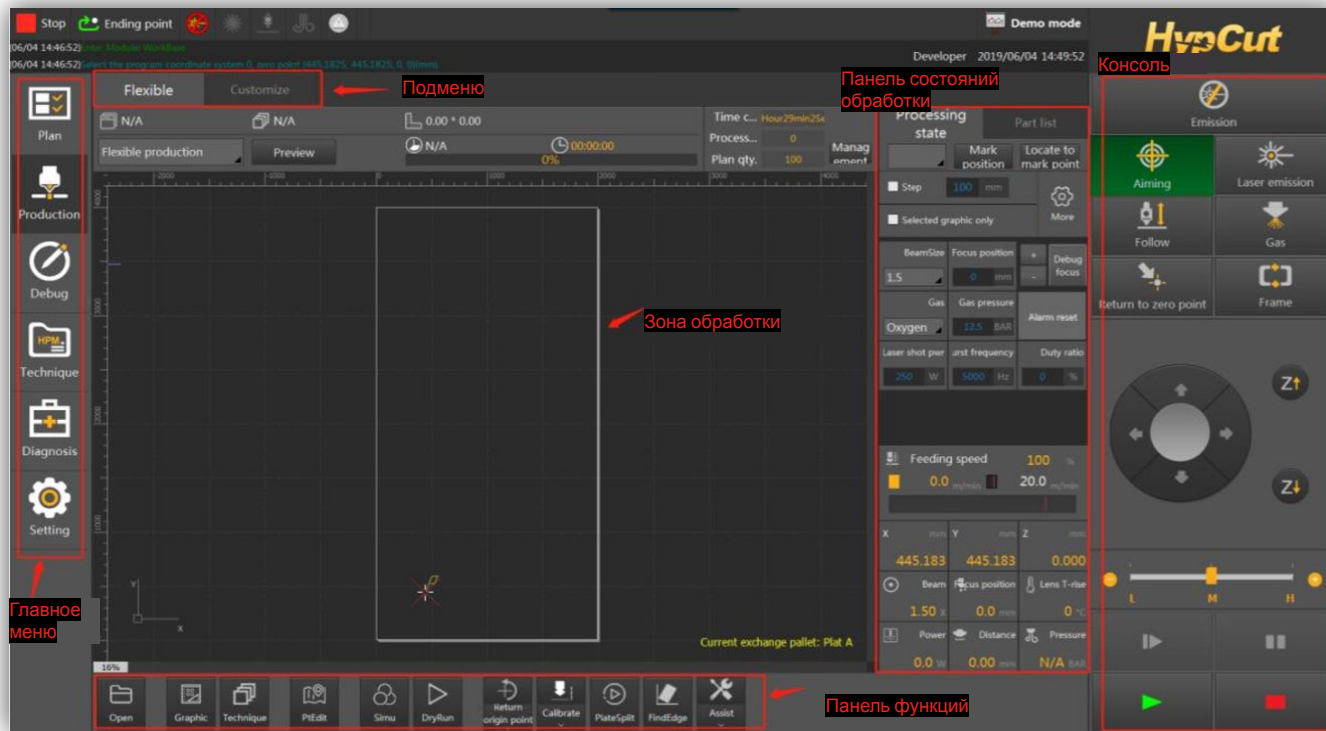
Stop Ending point

Demo mode

HypCut

(06/04 14:46:52) Enter Module: WorkBase
(06/04 14:46:52) Select the program coordinate system 0, zero point (445.1825, 445.1825, 0.0)(mm)

Developer 2019/06/04 14:49:52

Консоль

Flexible Customize

Подменю

Панель состояний обработки

Plan

Production

Debug

Technique

Diagnosis

Setting

Главное меню

N/A N/A 0.00 * 0.00

Flexible production Preview

N/A 00:00:00 0%

Time c... Hour29min25s
Process... 0
Plan qty. 100
Manag ement

Processing state Part list

Mark position Locate to mark point

Step 100 mm

More

Selected graphic only

BeamSize Focus position
1.5 0 mm
Debug focus

Gas Gas pressure
Oxygen 12.5 BAR
Alarm reset

Laser shot pwr urst frequency Duty ratio
250 W 5000 Hz 0 %

Feeding speed 100 %
0.0 m/min 20.0 m/min

X mm Y mm Z mm
445.183 445.183 0.000

Beam Focus position Lens T-rise
1.50 x 0.0 mm 0 °C

Power Distance Pressure
0.0 W 0.00 mm N/A BAR

Зона обработки

Current exchange pallet: Plat A

16%

Emission

Aiming Laser emission

Follow Gas

Return to zero point Frame

L M H

Open Graphic Technique PtEdit Simu DryRun Return origin point Calibrate PlateSplit FindEdge Assist

Панель функций